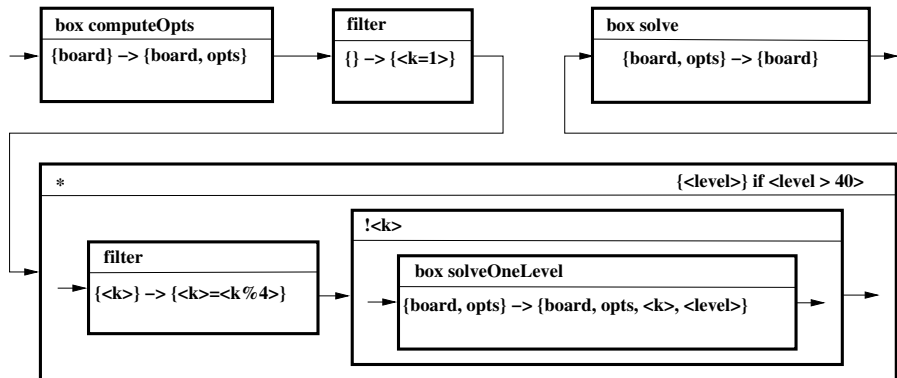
box computeOpts

{board} −> {board, opts}

filter

{} −> {<k=1>}

box solve

{board, opts} −> {board}

*

{<level>} if <level > 40>

!<k>

filter

{<k>} −> {<k>=<k%4>}

box solveOneLevel

{board, opts} −> {board, opts, <k>, <level>}